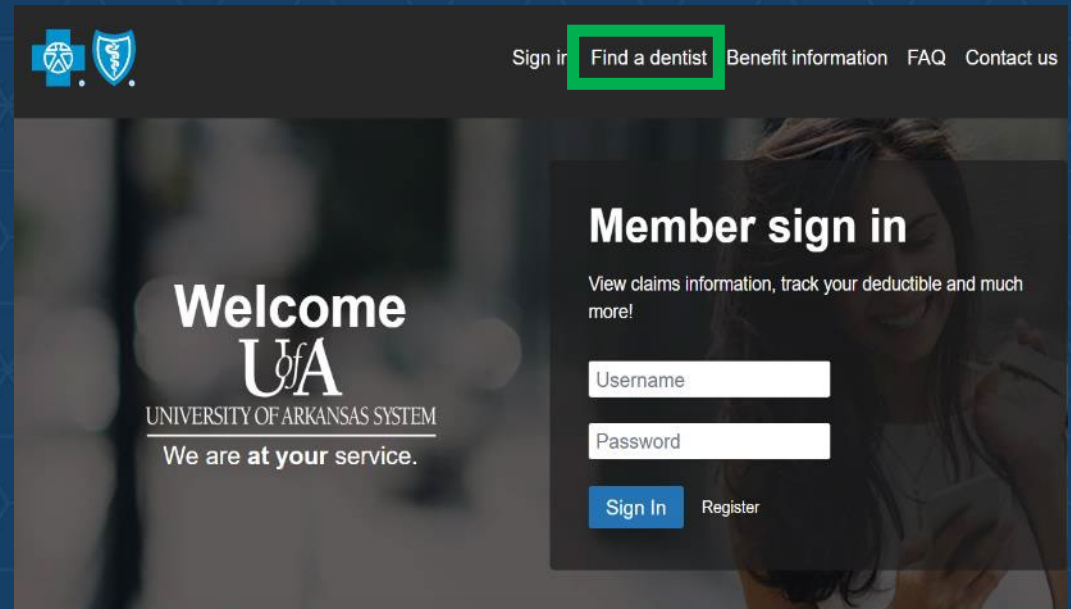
Sign in Find a dentist Benefit information FAQ Contact us

Welcome
UofA
UNIVERSITY OF ARKANSAS SYSTEM
We are at your service.

Member sign in

View claims information, track your deductible and much more!

Username

Password

Sign In Register